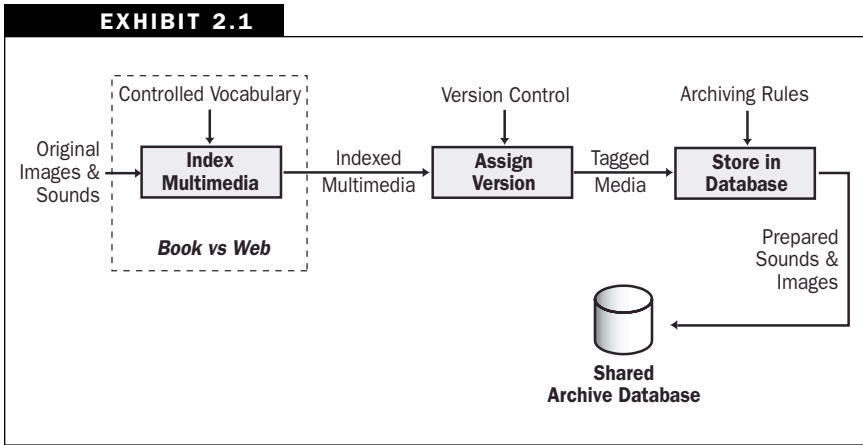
EXHIBIT 2.1

Controlled Vocabulary

Original Images & Sounds

Index Multimedia

Book vs Web

Indexed Multimedia

Version Control

Assign Version

Tagged Media

Archiving Rules

Store in Database

Prepared Sounds & Images

Shared Archive Database